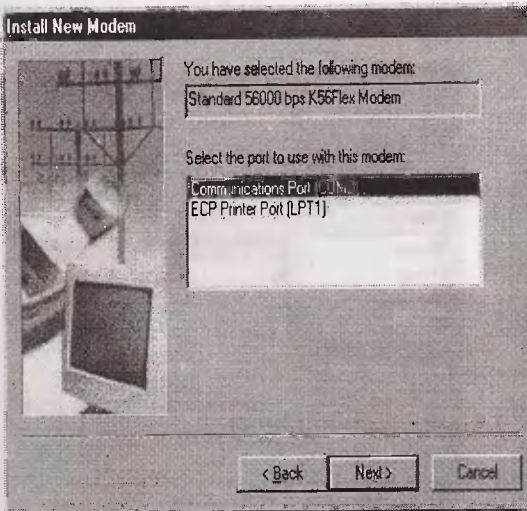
Install New Modem

You have selected the following modem:

Standard 56000 bps K56Flex Modem

Select the port to use with this modem:

Communications Port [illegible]

ECP Printer Port (LPT1)

< Back

Next >

Cancel